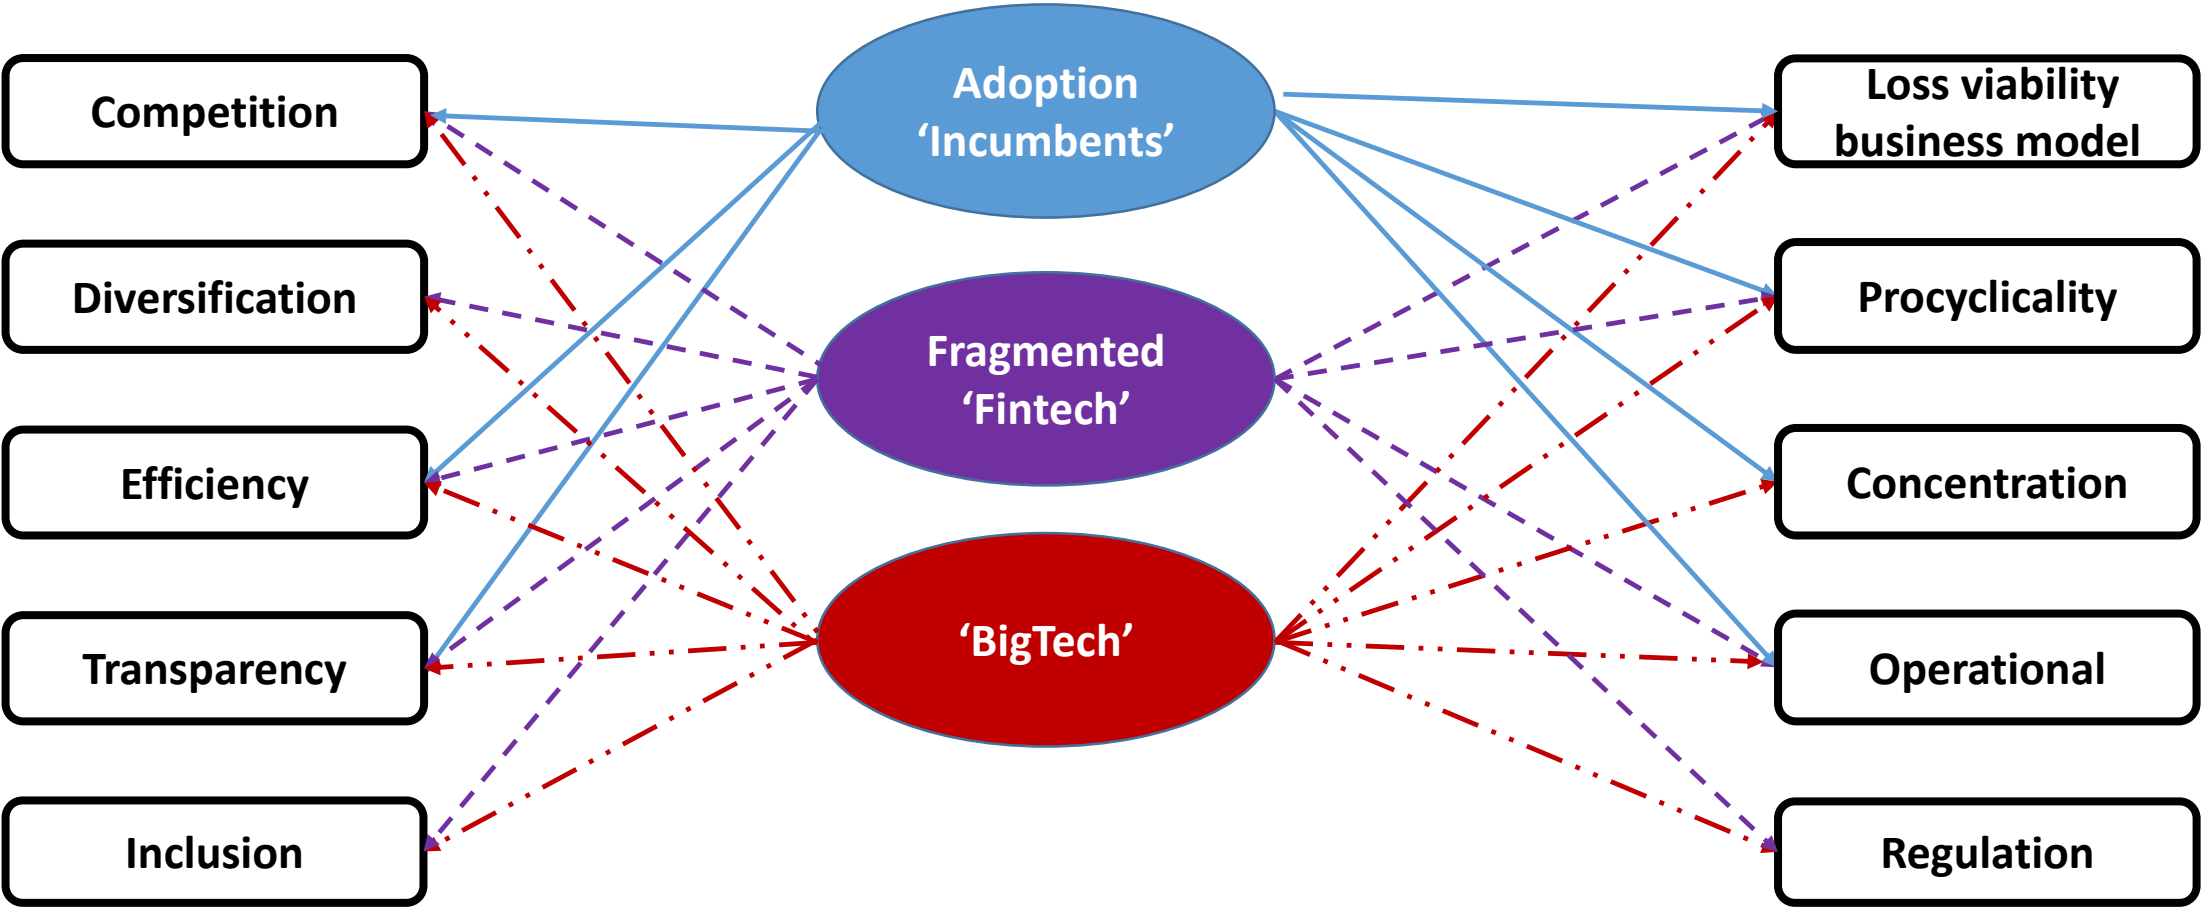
Competition

Diversification

Efficiency

Transparency

Inclusion

Adoption 'Incumbents'

Fragmented 'Fintech'

'BigTech'

Loss viability business model

Procyclicality

Concentration

Operational

Regulation